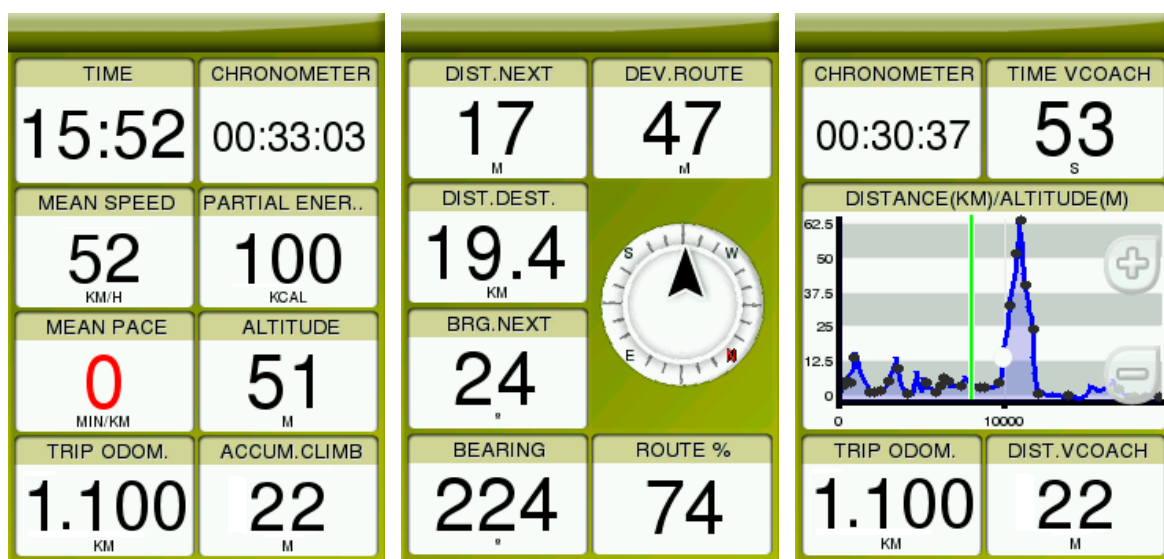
TIME
15:52

CHRONOMETER
00:33:03

MEAN SPEED
52
KM/H

PARTIAL ENER..
100
KCAL

MEAN PACE
0
MIN/KM

ALTITUDE
51
M

TRIP ODOM.
1.100
KM

ACCUM.CLIMB
22
M

DIST.NEXT
17
M

DEV.ROUTE
47
M

DIST.DEST.
19.4
KM

S
W
E
N

BRG.NEXT
24
º

BEARING
224
º

ROUTE %
74

CHRONOMETER
00:30:37

TIME VCOACH
53
S

DISTANCE(KM)/ALTITUDE(M)
62.5
50
37.5
25
12.5
0
0
10000

TRIP ODOM.
1.100
KM

DIST.VCOACH
22
M